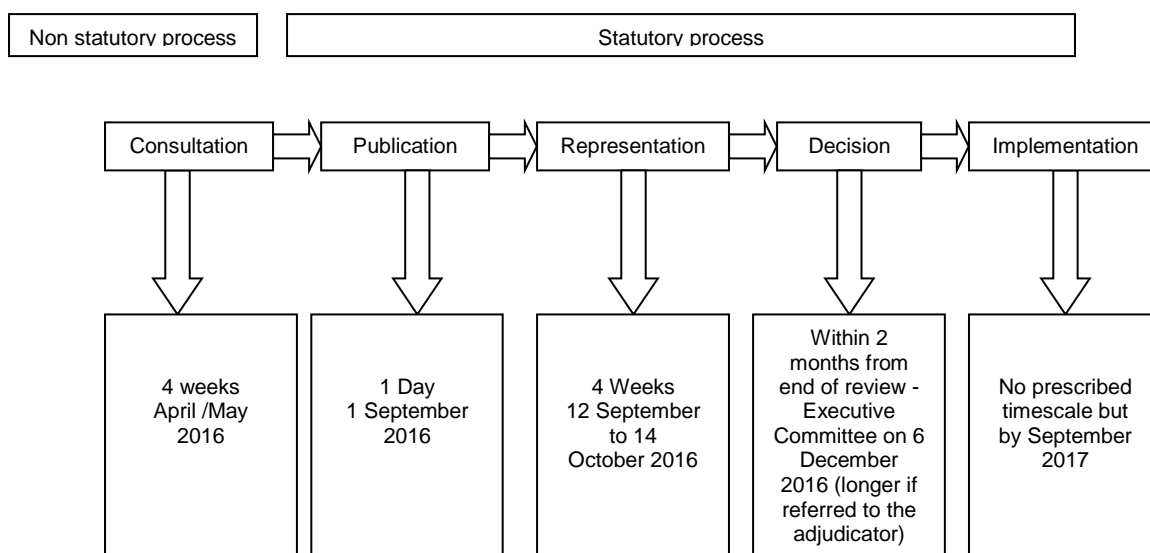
Non statutory process

Statutory process

Consultation

Publication

Representation

Decision

Implementation

4 weeks April /May 2016

1 Day 1 September 2016

4 Weeks 12 September to 14 October 2016

Within 2 months from end of review - Executive Committee on 6 December 2016 (longer if referred to the adjudicator)

No prescribed timescale but by September 2017